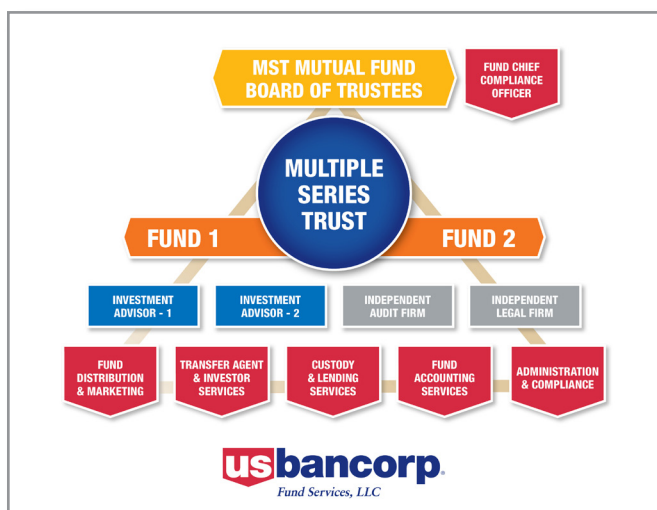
MST MUTUAL FUND BOARD OF TRUSTEES

FUND CHIEF COMPLIANCE OFFICER

MULTIPLE SERIES TRUST

FUND 1

FUND 2

INVESTMENT ADVISOR - 1

INVESTMENT ADVISOR - 2

INDEPENDENT AUDIT FIRM

INDEPENDENT LEGAL FIRM

FUND DISTRIBUTION & MARKETING

TRANSFER AGENT & INVESTOR SERVICES

CUSTODY & LENDING SERVICES

FUND ACCOUNTING SERVICES

ADMINISTRATION & COMPLIANCE

usbancorp.
Fund Services, LLC